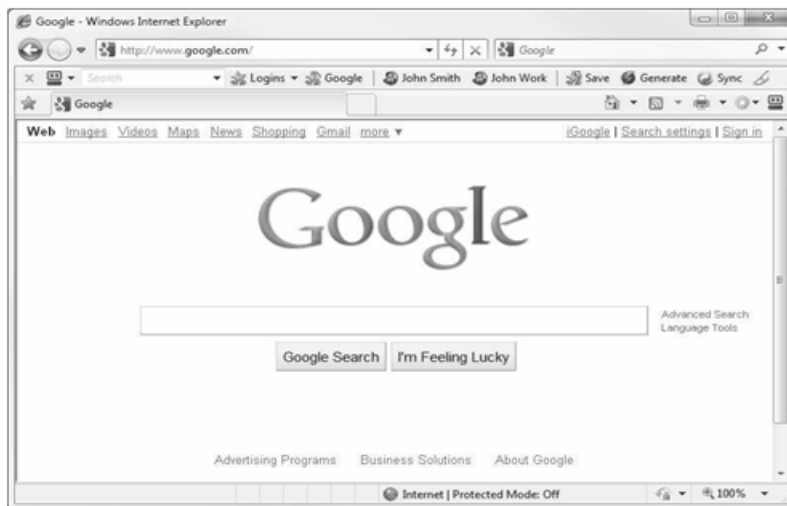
Google - Windows Internet Explorer

http://www.google.com/

Google

Search

Logins Google John Smith John Work Save Generate Sync

Google

Web Images Videos Maps News Shopping Gmail more ▾

iGoogle | Search settings | Sign in

Google

Advanced Search
Language Tools

Google Search I'm Feeling Lucky

Advertising Programs Business Solutions About Google

Internet | Protected Mode: Off

100%